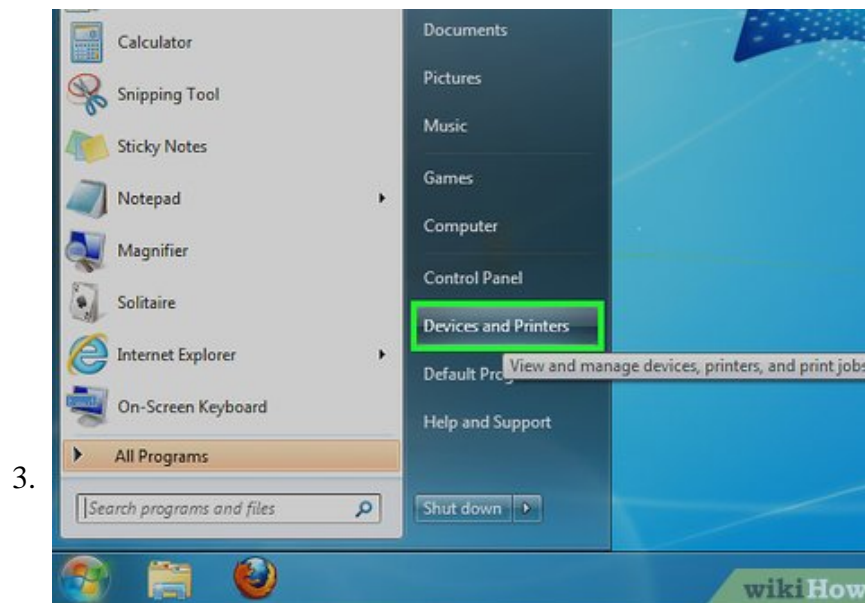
3.

Calculator
Snipping Tool
Sticky Notes
Notepad
Magnifier
Solitaire
Internet Explorer
On-Screen Keyboard
All Programs
Search programs and files

Documents
Pictures
Music
Games
Computer
Control Panel
Devices and Printers
Default Pro
View and manage devices, printers, and print jobs
Help and Support
Shut down

wikiHow